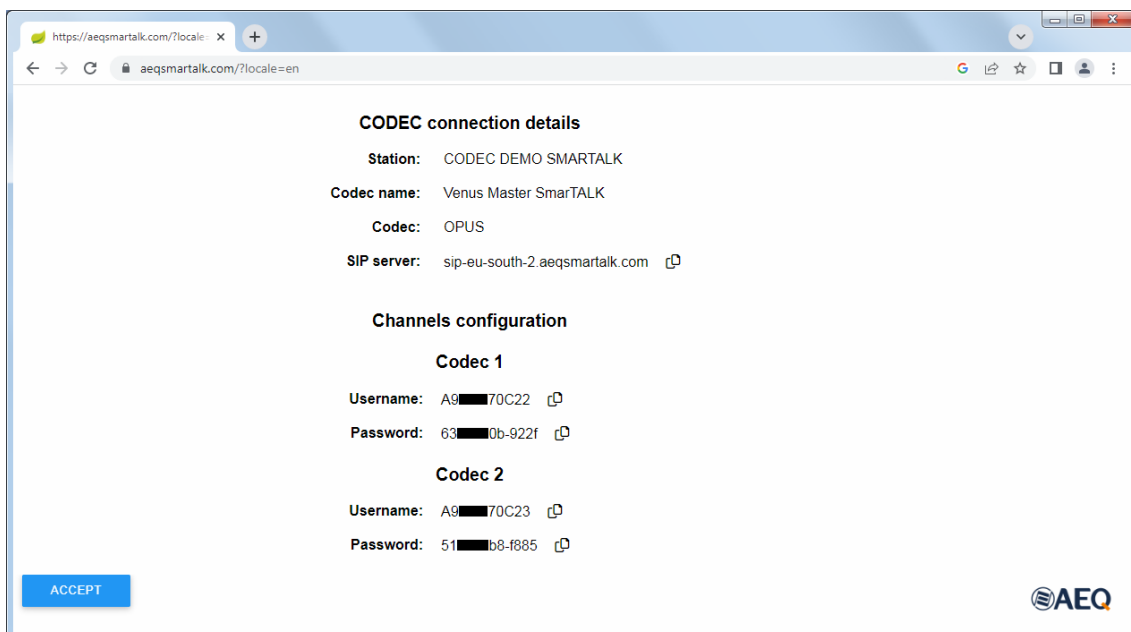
https://aeqsmartalk.com/?locale

aeqsmartalk.com/?locale=en

CODEC connection details

Station: CODEC DEMO SMARTALK

Codec name: Venus Master SmarTALK

Codec: OPUS

SIP server: sip-eu-south-2.aeqsmartalk.com

Channels configuration

Codec 1

Username: A9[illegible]70C22

Password: 63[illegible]0b-922f

Codec 2

Username: A9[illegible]70C23

Password: 51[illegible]b8-f885

ACCEPT

AEQ